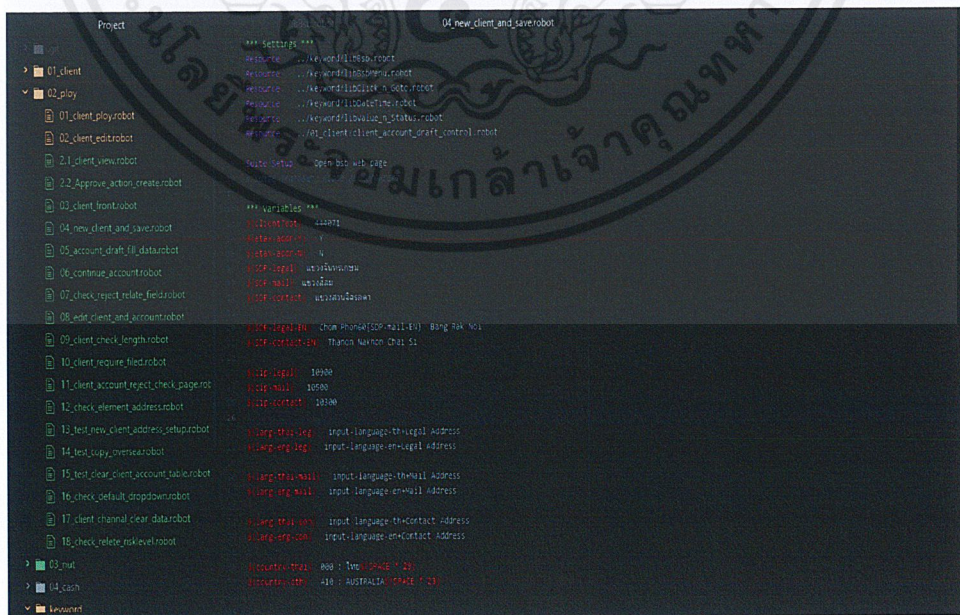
Project

04_new_client_and_save.robot

01_client
02_ploy
01_client_ploy.robot
02_client_edit.robot
2.1_client_view.robot
2.2_Approve_action_create.robot
03_client_front.robot
04_new_client_and_save.robot
05_account_draft_fill_data.robot
06_continue_account.robot
07_check_reject_relate_field.robot
08_edit_client_and_account.robot
09_client_check_length.robot
10_client_require_filed.robot
11_client_account_reject_check_page.rot
12_check_element_address.robot
13_test_new_client_address_setup.robot
14_test_cupy_oversea.robot
15_test_clear_client_account_table.robot
16_check_default_dropdown.robot
17_client_channal_clear_data.robot
18_check_relete_rsklevel.robot
03_nut
04_cash
keyword

*** Settings ***
Resource ../keyword/libBsb.robot
Resource ../keyword/libBsbmenu.robot
Resource ../keyword/libClick_n_Goto.robot
Resource ../keyword/libDateTime.robot
Resource ../keyword/libValue_n_Status.robot
Resource ../01_client/client_account_draft_control.robot

Suite Setup Open bsb web page

*** Variables ***
${...} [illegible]
${...} 1
${...} 4
${SDP-legal} แขวงสีลมพหลพ
${SDP-mail} แขวงสีลม
${SDP-contact} แขวงสวนจิตรลดา

${SDP-legal-EN} Chom Phon60${SDP-mail-EN} Bang Rak Noi
${SDP-contact-EN} Thanon Nakhon Chai Si

${zip-legal} 10900
${zip-mail} 10500
${zip-contact} 10300

${larg-thai-leg} input-language-th+Legal Address
${larg-eng-leg} input-language-en+Legal Address

${larg-thai-mail} input-language-th+Mail Address
${larg-eng-mail} input-language-en+Mail Address

${larg-thai-con} input-language-th+Contact Address
${larg-eng-con} input-language-en+Contact Address

${country-thai} 000 : ไทย${SPACE * 2}
${country-oth} 410 : AUSTRALIA${SPACE * 2}